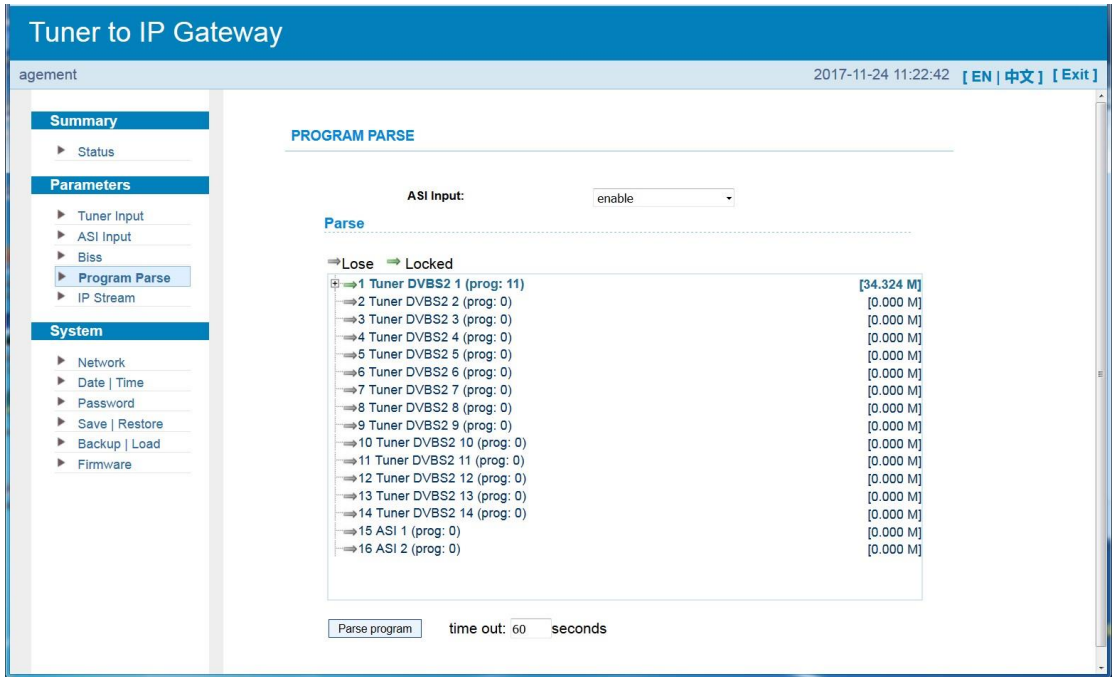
Tuner to IP Gateway

agement

2017-11-24 11:22:42 [ EN | 中文 ] [ Exit ]

Summary

Status

Parameters

Tuner Input
ASI Input
Biss
Program Parse
IP Stream

System

Network
Date | Time
Password
Save | Restore
Backup | Load
Firmware

PROGRAM PARSE

ASI Input: enable

Parse

⇒Lose ⇒ Locked

| | |
|---|---|
| ⇒1 Tuner DVBS2 1 (prog: 11) | [34.324 M] |
| ⇒2 Tuner DVBS2 2 (prog: 0) | [0.000 M] |
| ⇒3 Tuner DVBS2 3 (prog: 0) | [0.000 M] |
| ⇒4 Tuner DVBS2 4 (prog: 0) | [0.000 M] |
| ⇒5 Tuner DVBS2 5 (prog: 0) | [0.000 M] |
| ⇒6 Tuner DVBS2 6 (prog: 0) | [0.000 M] |
| ⇒7 Tuner DVBS2 7 (prog: 0) | [0.000 M] |
| ⇒8 Tuner DVBS2 8 (prog: 0) | [0.000 M] |
| ⇒9 Tuner DVBS2 9 (prog: 0) | [0.000 M] |
| ⇒10 Tuner DVBS2 10 (prog: 0) | [0.000 M] |
| ⇒11 Tuner DVBS2 11 (prog: 0) | [0.000 M] |
| ⇒12 Tuner DVBS2 12 (prog: 0) | [0.000 M] |
| ⇒13 Tuner DVBS2 13 (prog: 0) | [0.000 M] |
| ⇒14 Tuner DVBS2 14 (prog: 0) | [0.000 M] |
| ⇒15 ASI 1 (prog: 0) | [0.000 M] |
| ⇒16 ASI 2 (prog: 0) | [0.000 M] |

Parse program time out: 60 seconds